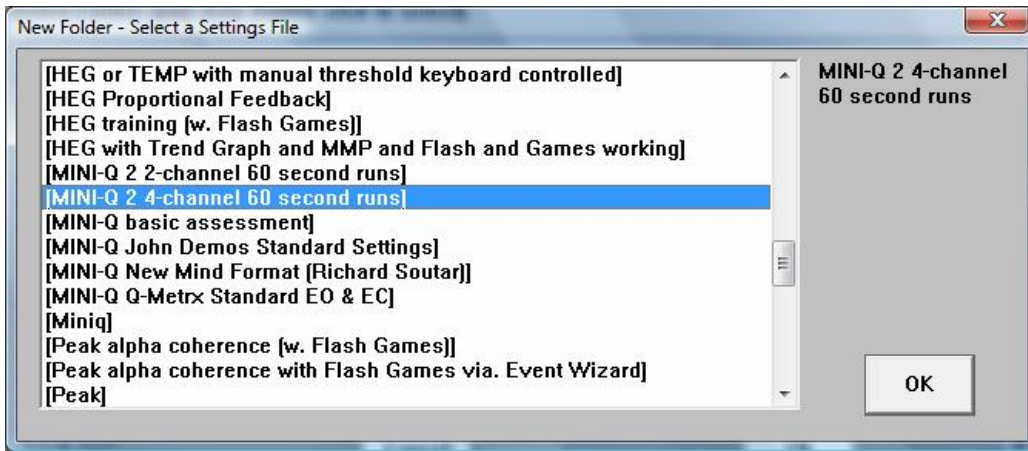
New Folder - Select a Settings File

[HEG or TEMP with manual threshold keyboard controlled]
[HEG Proportional Feedback]
[HEG training (w. Flash Games)]
[HEG with Trend Graph and MMP and Flash and Games working]
[MINI-Q 2 2-channel 60 second runs]
[MINI-Q 2 4-channel 60 second runs]
[MINI-Q basic assessment]
[MINI-Q John Demos Standard Settings]
[MINI-Q New Mind Format (Richard Soutar)]
[MINI-Q Q-Metrx Standard EO & EC]
[Miniq]
[Peak alpha coherence (w. Flash Games)]
[Peak alpha coherence with Flash Games via. Event Wizard]
[Peak]

MINI-Q 2 4-channel 60 second runs

OK